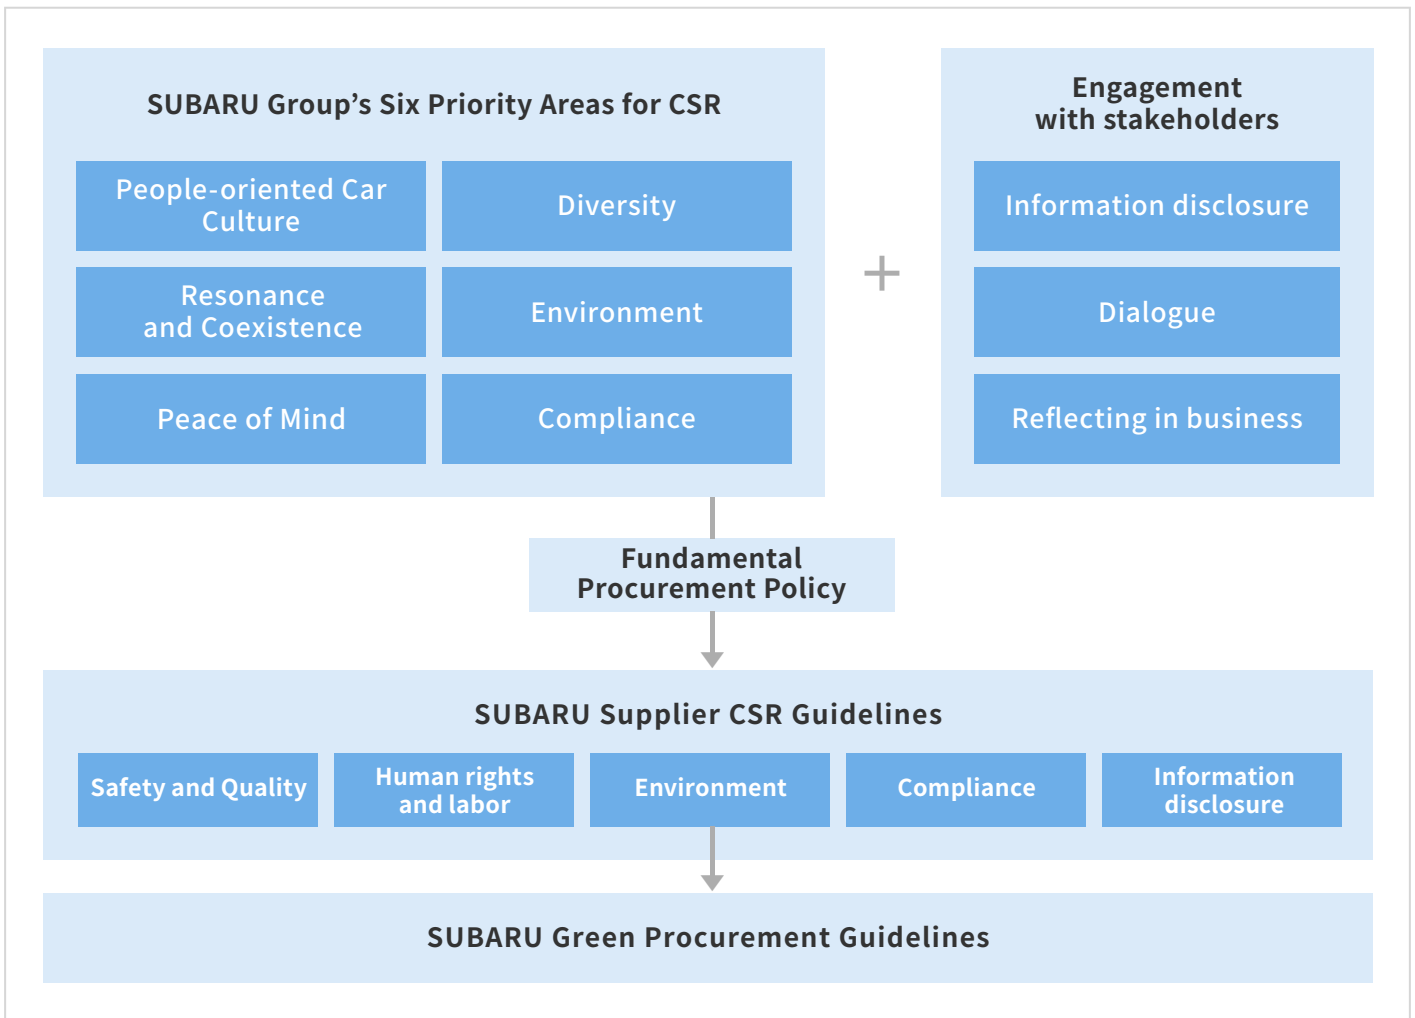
SUBARU Group’s Six Priority Areas for CSR

People-oriented Car Culture

Diversity

Resonance and Coexistence

Environment

Peace of Mind

Compliance

+

Engagement with stakeholders

Information disclosure

Dialogue

Reflecting in business

Fundamental Procurement Policy

SUBARU Supplier CSR Guidelines

Safety and Quality

Human rights and labor

Environment

Compliance

Information disclosure

SUBARU Green Procurement Guidelines